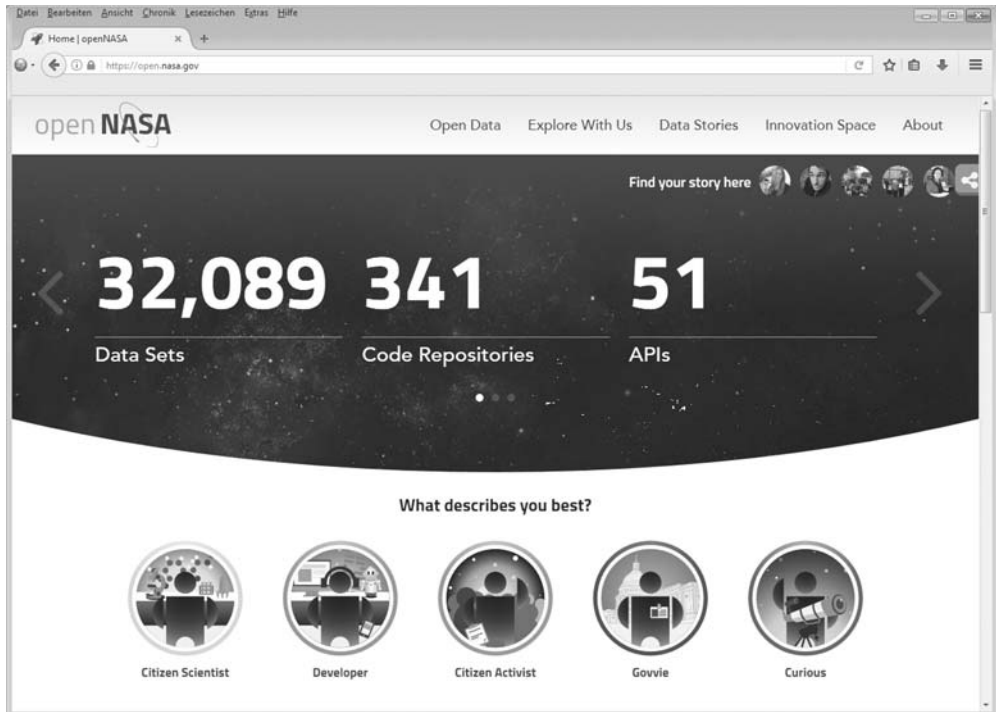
Datei Bearbeiten Ansicht Chronik Lesezeichen Extras Hilfe

Home | openNASA

https://open.nasa.gov

open NASA

Open Data Explore With Us Data Stories Innovation Space About

Find your story here

32,089
Data Sets

341
Code Repositories

51
APIs

What describes you best?

Citizen Scientist

Developer

Citizen Activist

Govvie

Curious